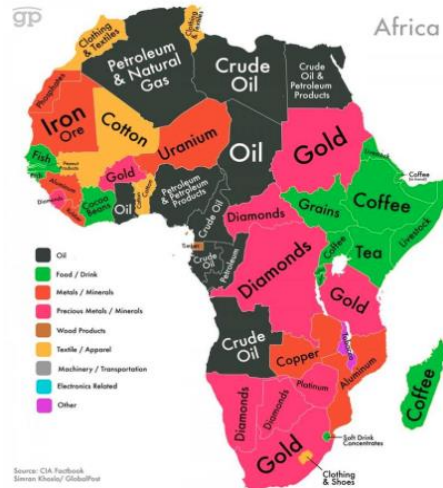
gp

Africa

Clothing & Textiles
Petroleum & Natural Gas
Clothing
Crude Oil
Crude Oil & Petroleum Products
Phosphates
Iron Ore
Cotton
Uranium
Fish
Oil
Gold
Gold
Cocoa Beans
Oil
Petroleum & Petroleum Products
Crude Oil
Diamonds
Grains
Coffee
Coffee
Sugar
Crude Oil
Petroleum
Tea
Coffee
Livestock
Diamonds
Gold
Crude Oil
Copper
Platinum
Aluminum
Coffee
Diamonds
Diamonds
Soft Drink Concentrates
Gold
Clothing & Shoes

Oil
Food / Drink
Metals / Minerals
Precious Metals / Minerals
Wood Products
Textile / Apparel
Machinery / Transportation
Electronics Related
Other

Source: CIA Factbook
Simran Khosla/ GlobalPost